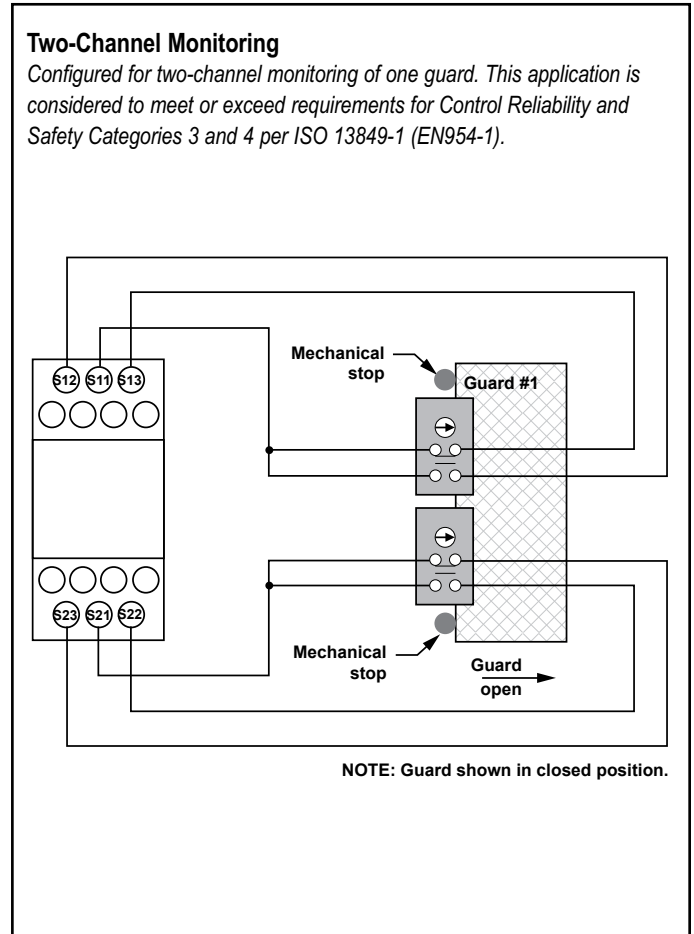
**Two-Channel Monitoring**

*Configured for two-channel monitoring of one guard. This application is considered to meet or exceed requirements for Control Reliability and Safety Categories 3 and 4 per ISO 13849-1 (EN954-1).*

S12 S11 S13

Mechanical stop

Guard #1

S23 S21 S22

Mechanical stop

Guard open

NOTE: Guard shown in closed position.